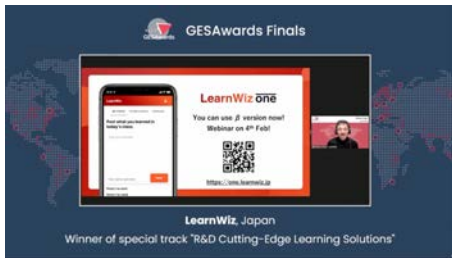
GESAwards

GESAwards Finals

LearnWiz

Post what you learned in today's class.

LearnWiz one

You can use β version now!
Webinar on 4th Feb!

https://one.learnwiz.jp

LearnWiz, Japan
Winner of special track "R&D Cutting-Edge Learning Solutions"